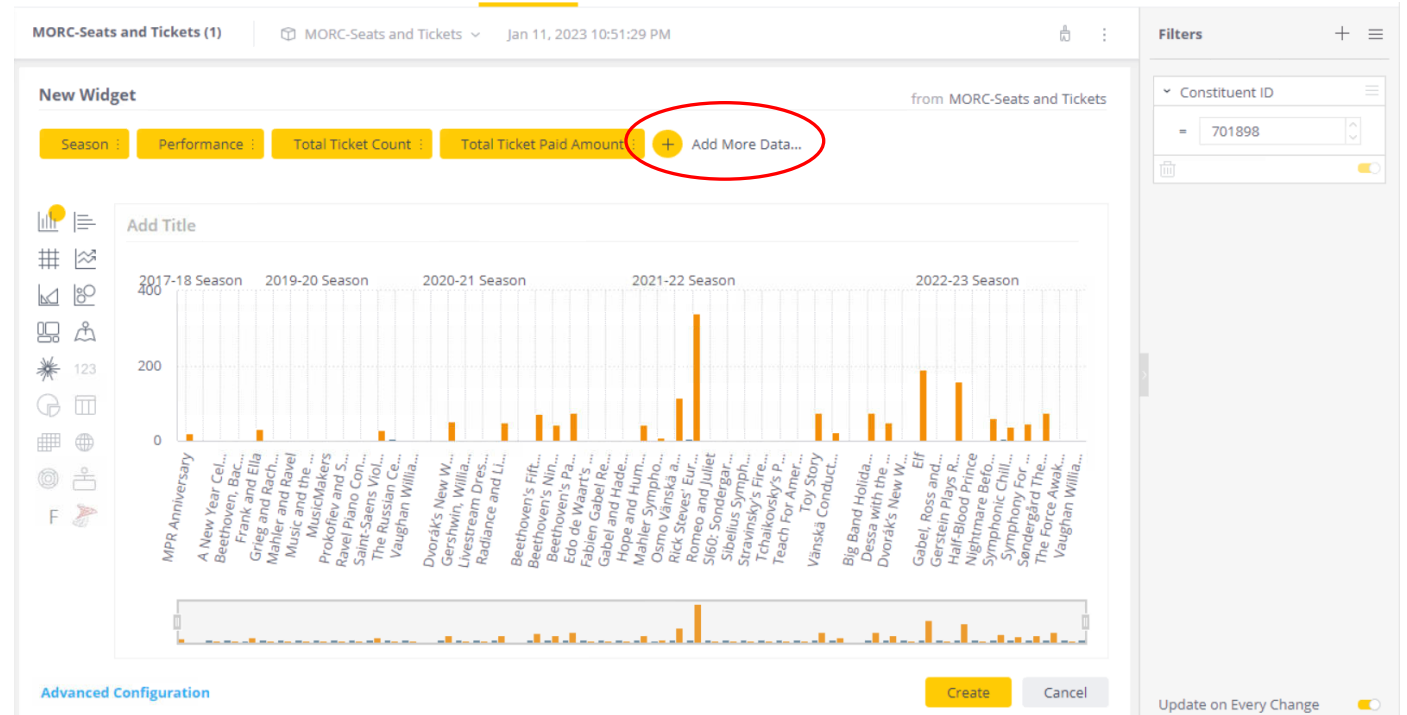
MORC-Seats and Tickets (1)

MORC-Seats and Tickets

Jan 11, 2023 10:51:29 PM

Filters

Constituent ID

=

701898

New Widget

from MORC-Seats and Tickets

Season

Performance

Total Ticket Count

Total Ticket Paid Amount

Add More Data...

123

F

Add Title

2017-18 Season

2019-20 Season

2020-21 Season

2021-22 Season

2022-23 Season

400

200

0

MPR Anniversary
A New Year Cel...
Beethoven, Bac...
Frank and Ella
Grieg and Rach...
Mahler and Ravel
Music and the ...
MusicMakers
Prokofiev and S...
Ravel Piano Con...
Saint-Saens Viol...
The Russian Ce...
Vaughan Willia...
Dvorák's New W...
Gershwin, Willia...
Livestream Dres...
Radiance and Li...
Beethoven's Fift...
Beethoven's Nin...
Beethoven's Pa...
Edo de Waart's ...
Fabien Gabel Re...
Gabel and Hade...
Hope and Hum...
Mahler Sympho...
Osmo Vänskä a...
Rick Steves' Eur...
Romeo and Juliet
SI60: Sondergar...
Sibelius Symph...
Stravinsky's Fire...
Tchaikovsky's P...
Teach For Amer...
Toy Story
Vänskä Conduct...
Big Band Holida...
Dessa with the ...
Dvorák's New W...
Elf
Gabel, Ross and...
Gerstein Plays R...
Half-Blood Prince
Nightmare Befo...
Symphonic Chill...
Symphony For ...
Søndergård The...
The Force Awak...
Vaughan Willia...

Advanced Configuration

Create

Cancel

Update on Every Change